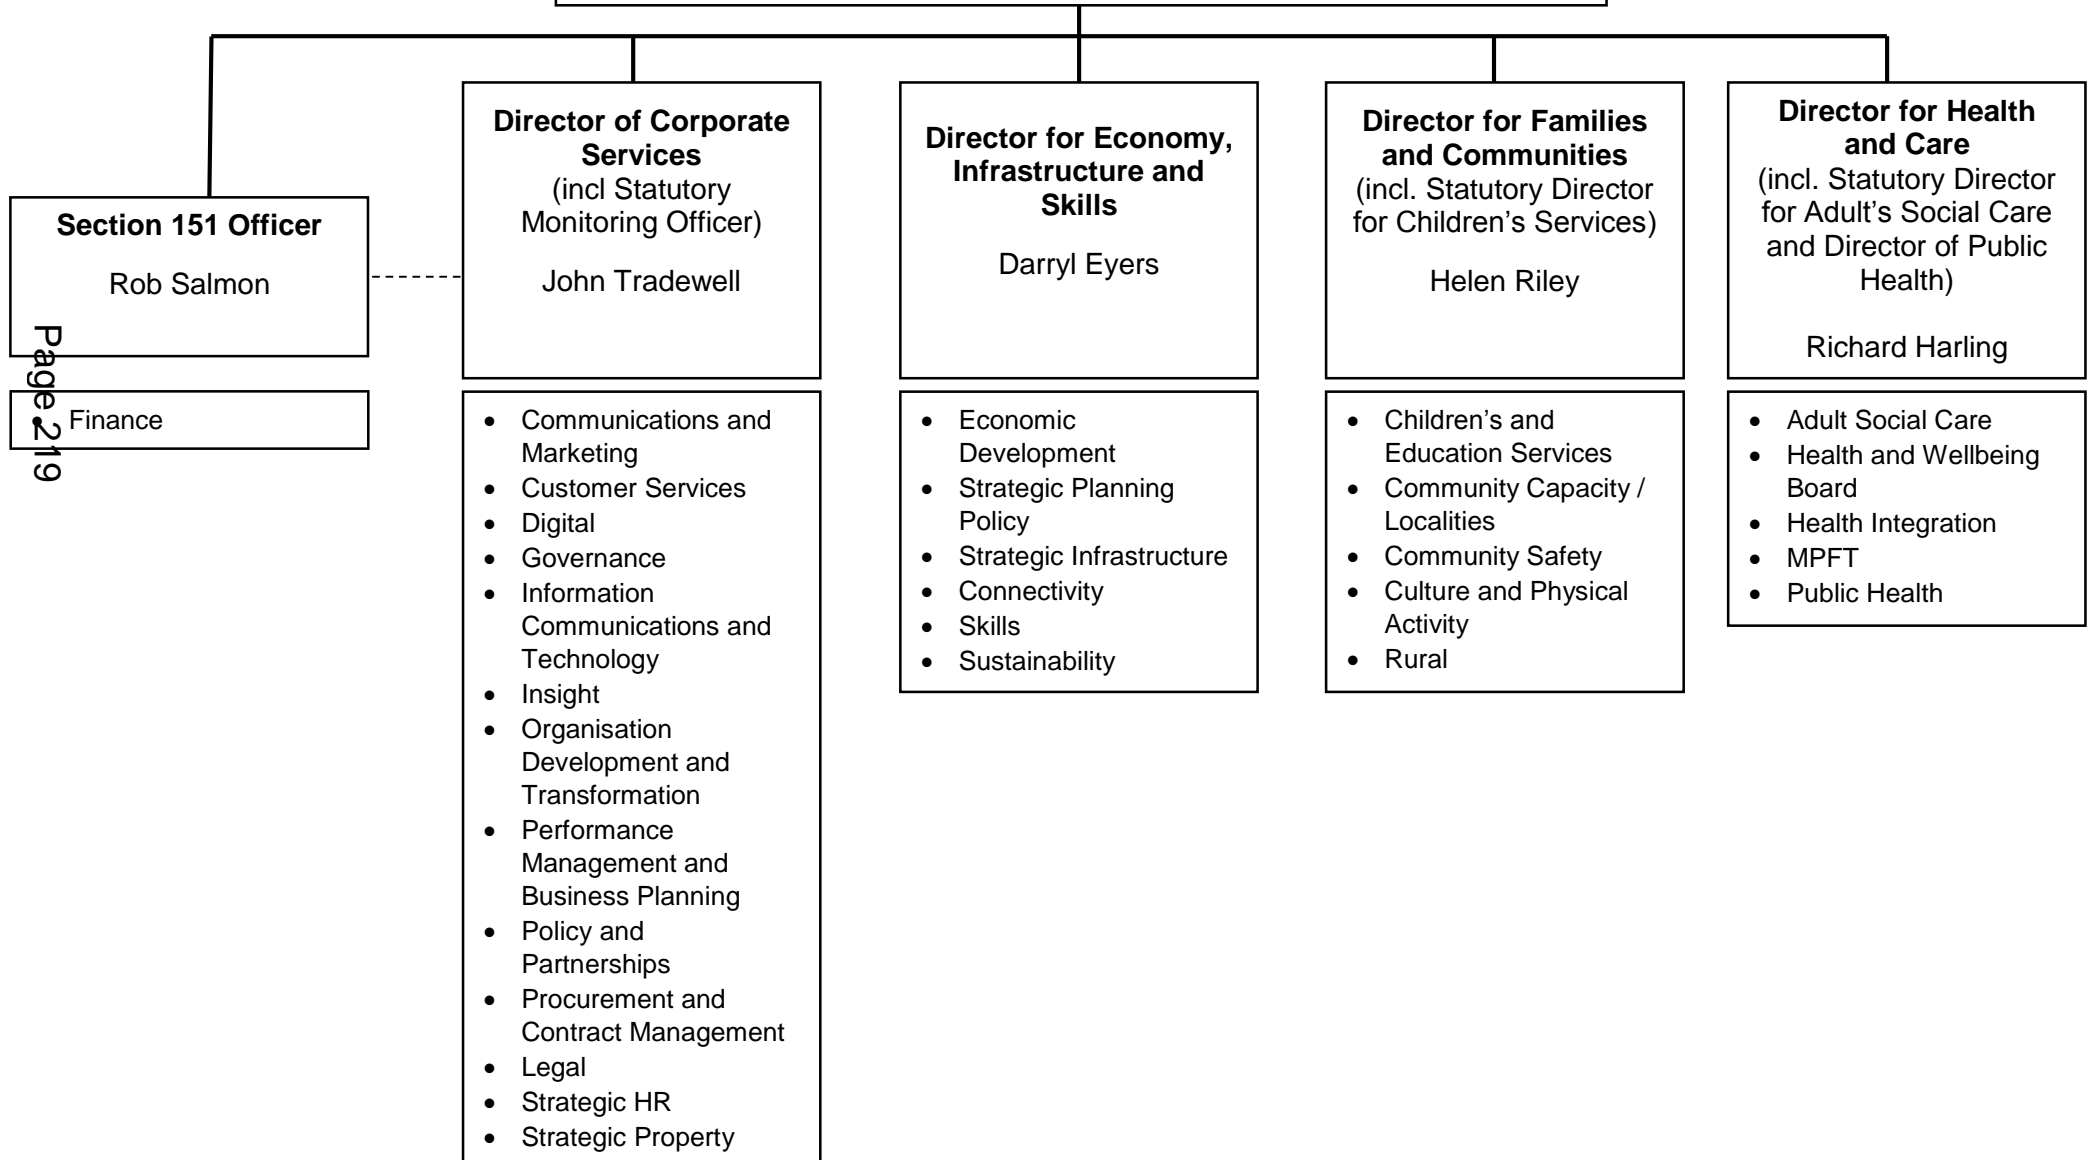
**Section 151 Officer**

Rob Salmon

Page 219

Finance

**Director of Corporate Services**
(incl Statutory Monitoring Officer)

John Tradewell

- Communications and Marketing
- Customer Services
- Digital
- Governance
- Information Communications and Technology
- Insight
- Organisation Development and Transformation
- Performance Management and Business Planning
- Policy and Partnerships
- Procurement and Contract Management
- Legal
- Strategic HR
- Strategic Property

**Director for Economy, Infrastructure and Skills**

Darryl Eyers

- Economic Development
- Strategic Planning Policy
- Strategic Infrastructure
- Connectivity
- Skills
- Sustainability

**Director for Families and Communities**
(incl. Statutory Director for Children's Services)

Helen Riley

- Children's and Education Services
- Community Capacity / Localities
- Community Safety
- Culture and Physical Activity
- Rural

**Director for Health and Care**
(incl. Statutory Director for Adult's Social Care and Director of Public Health)

Richard Harling

- Adult Social Care
- Health and Wellbeing Board
- Health Integration
- MPFT
- Public Health